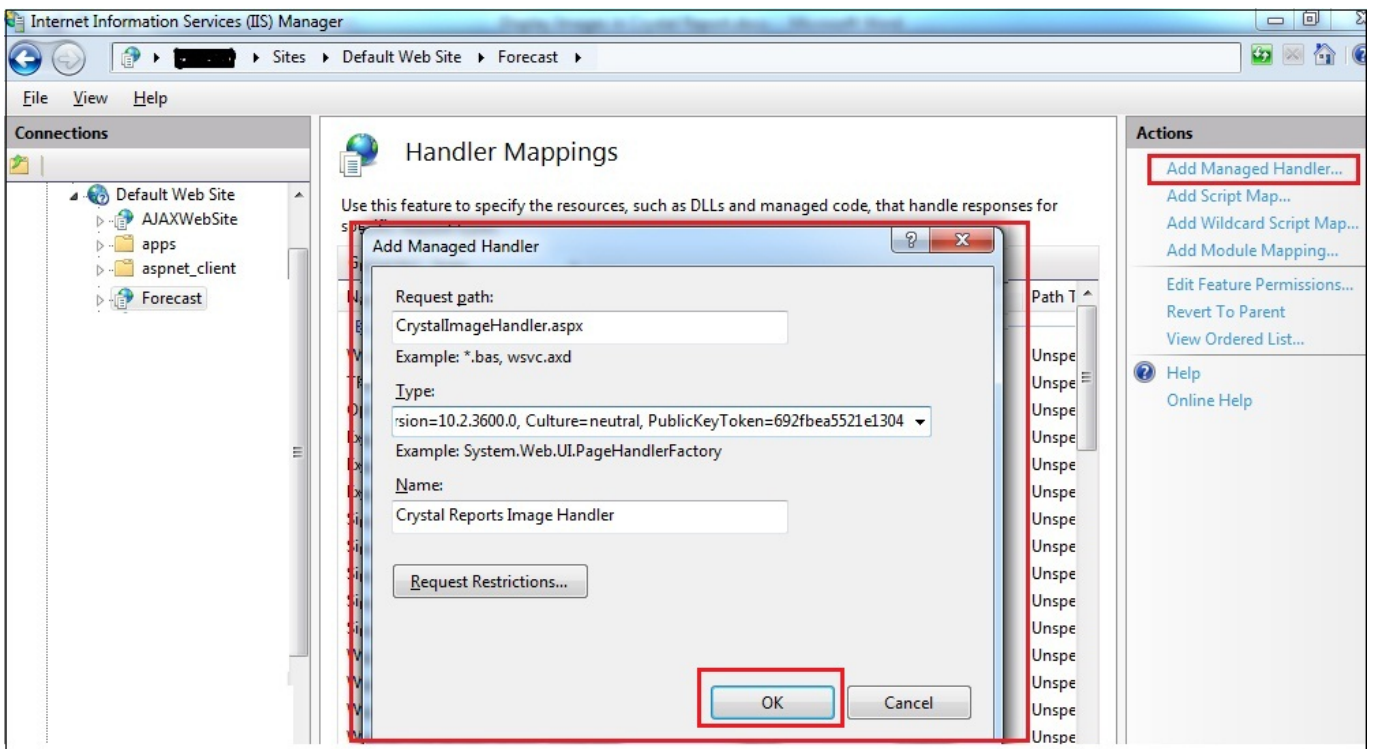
Internet Information Services (IIS) Manager

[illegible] ▸ Sites ▸ Default Web Site ▸ Forecast ▸

File View Help

Connections

Default Web Site
AJAXWebSite
apps
aspnet_client
Forecast

Handler Mappings

Use this feature to specify the resources, such as DLLs and managed code, that handle responses for spe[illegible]

Add Managed Handler

Request path:
CrystalImageHandler.aspx
Example: *.bas, wsvc.axd

Type:
rsion=10.2.3600.0, Culture=neutral, PublicKeyToken=692fbea5521e1304
Example: System.Web.UI.PageHandlerFactory

Name:
Crystal Reports Image Handler

Request Restrictions...

OK
Cancel

Path T
Unspe
Unspe
Unspe
Unspe
Unspe
Unspe
Unspe
Unspe
Unspe
Unspe
Unspe
Unspe
Unspe
Unspe
Unspe
Unspe

Actions
Add Managed Handler...
Add Script Map...
Add Wildcard Script Map...
Add Module Mapping...
Edit Feature Permissions...
Revert To Parent
View Ordered List...
Help
Online Help